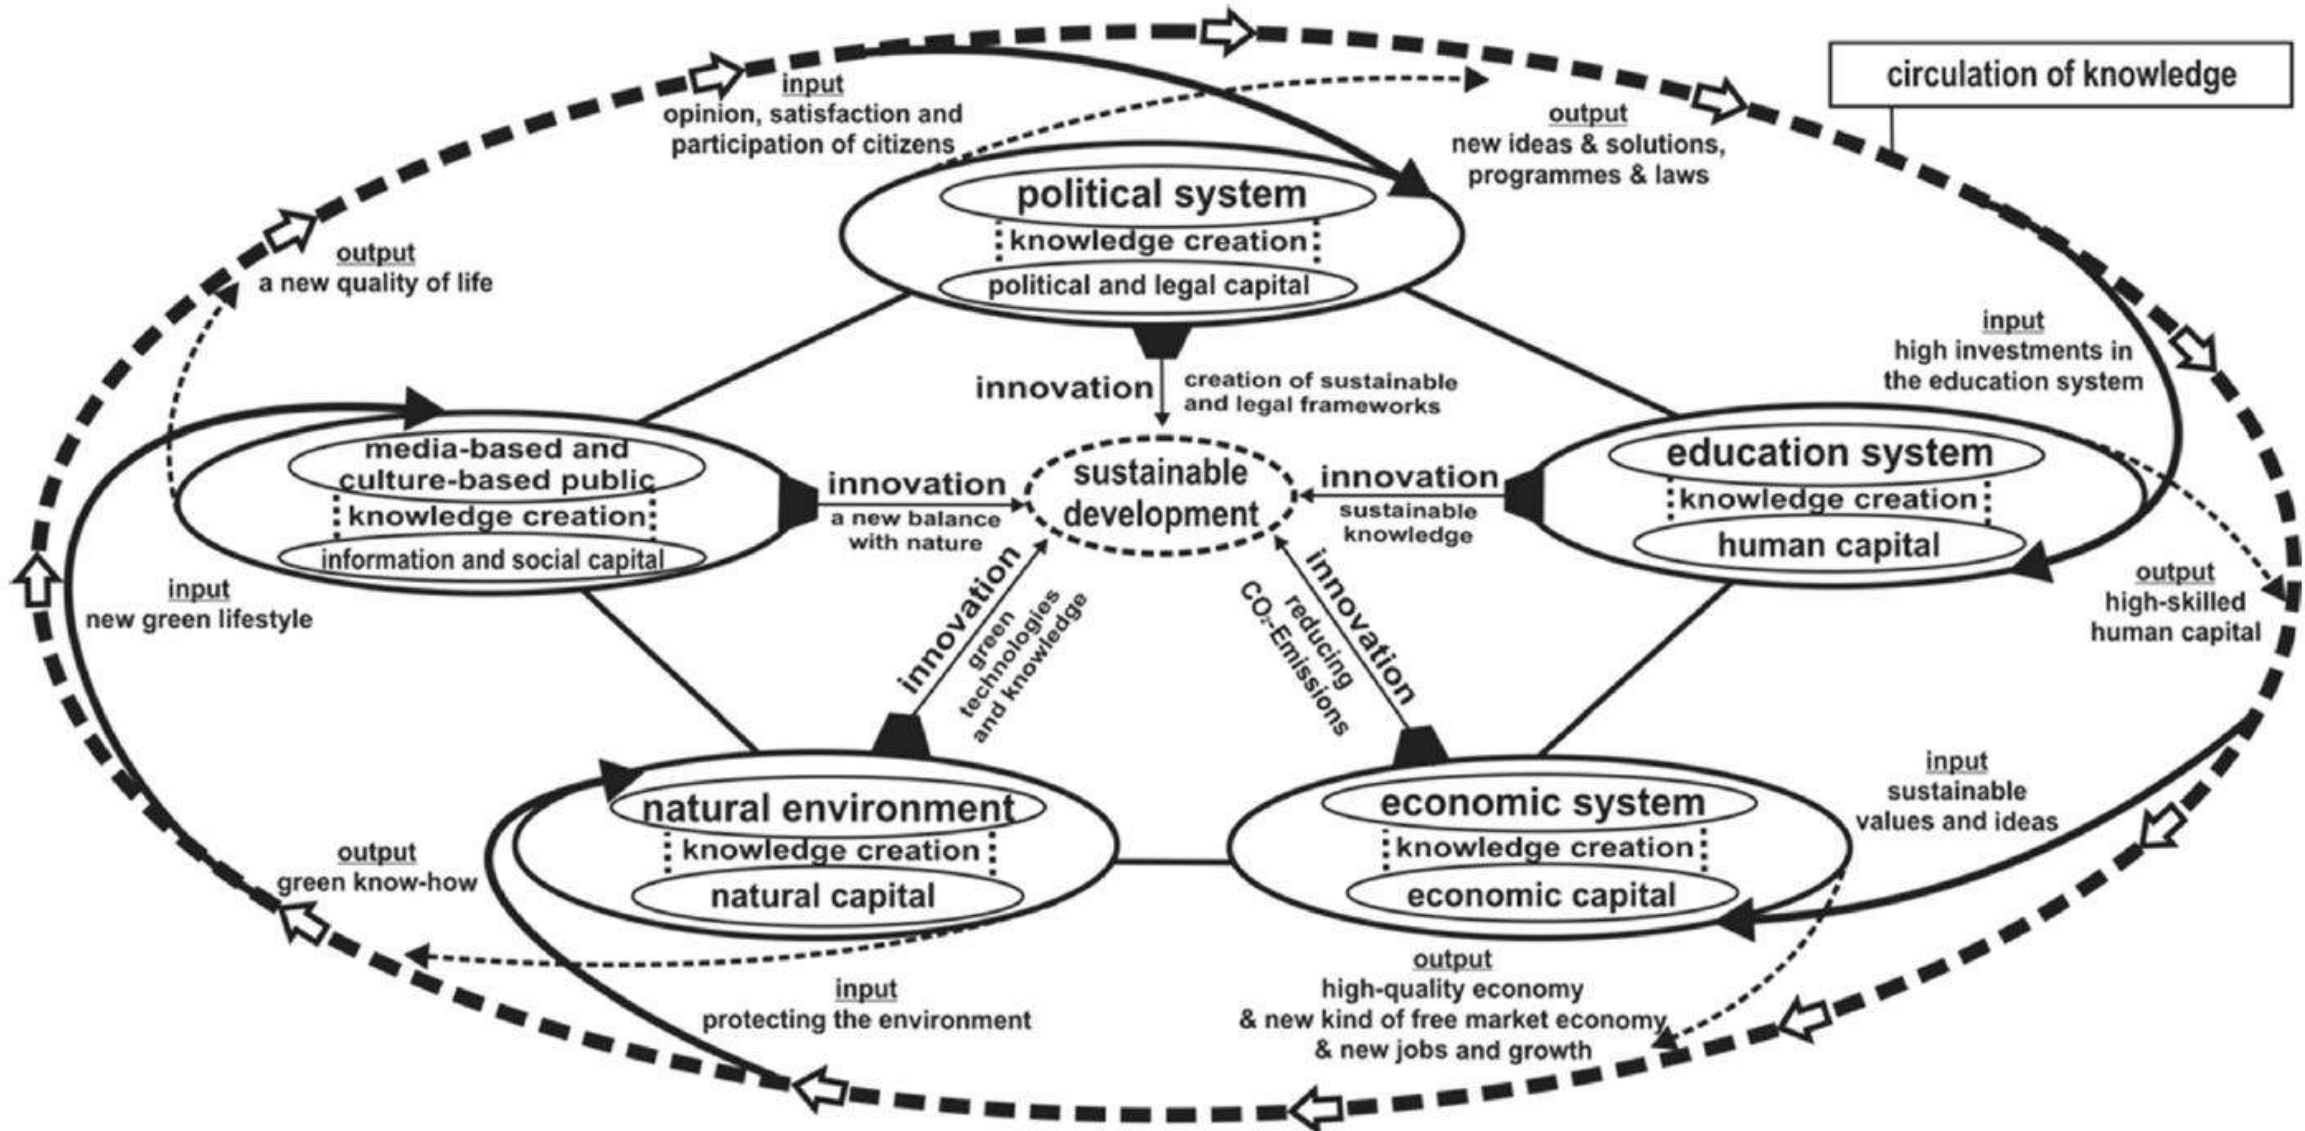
circulation of knowledge

input
opinion, satisfaction and participation of citizens

output
new ideas & solutions, programmes & laws

political system
knowledge creation
political and legal capital

output
a new quality of life

innovation
creation of sustainable and legal frameworks

input
high investments in the education system

media-based and culture-based public
knowledge creation
information and social capital

innovation
a new balance with nature

sustainable development

innovation
sustainable knowledge

education system
knowledge creation
human capital

input
new green lifestyle

innovation
green technologies and knowledge

innovation
reducing $CO_2$-Emissions

output
high-skilled human capital

natural environment
knowledge creation
natural capital

economic system
knowledge creation
economic capital

input
sustainable values and ideas

output
green know-how

input
protecting the environment

output
high-quality economy
& new kind of free market economy
& new jobs and growth